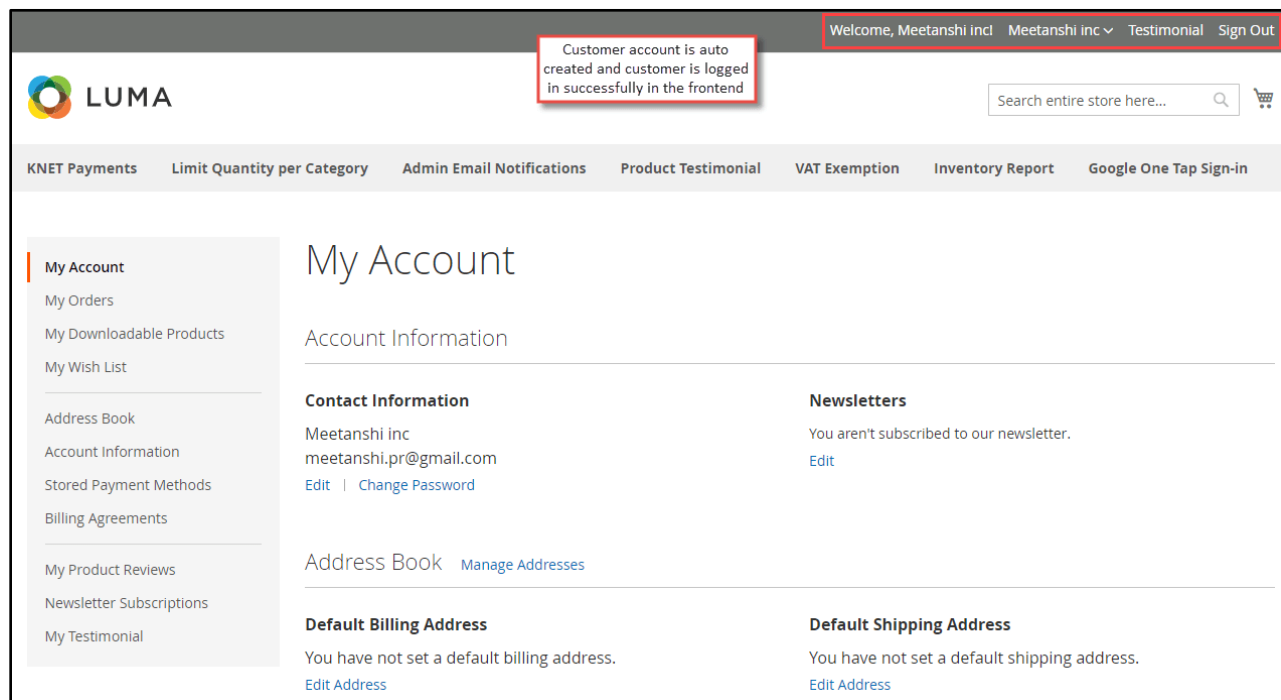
Welcome, Meetanshi inc! Meetanshi inc Testimonial Sign Out

Customer account is auto created and customer is logged in successfully in the frontend

LUMA

Search entire store here...

KNET Payments Limit Quantity per Category Admin Email Notifications Product Testimonial VAT Exemption Inventory Report Google One Tap Sign-in

My Account
My Orders
My Downloadable Products
My Wish List

Address Book
Account Information
Stored Payment Methods
Billing Agreements

My Product Reviews
Newsletter Subscriptions
My Testimonial

My Account

Account Information

Contact Information

Meetanshi inc
meetanshi.pr@gmail.com
Edit | Change Password

Newsletters

You aren't subscribed to our newsletter.
Edit

Address Book Manage Addresses

Default Billing Address

You have not set a default billing address.
Edit Address

Default Shipping Address

You have not set a default shipping address.
Edit Address